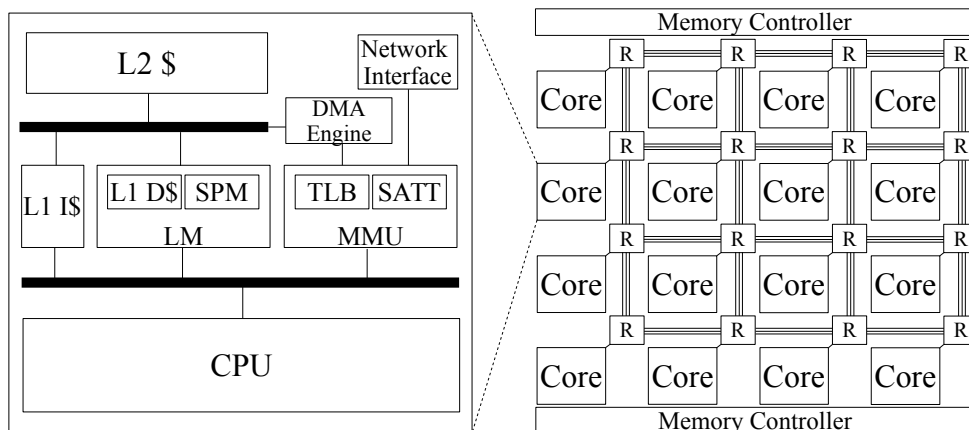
L2 $

Network Interface

DMA Engine

L1 I$

L1 D$

SPM

LM

TLB

SATT

MMU

CPU

Memory Controller

R R R R
Core Core Core Core
R R R R
Core Core Core Core
R R R R
Core Core Core Core
R R R R
Core Core Core Core

Memory Controller